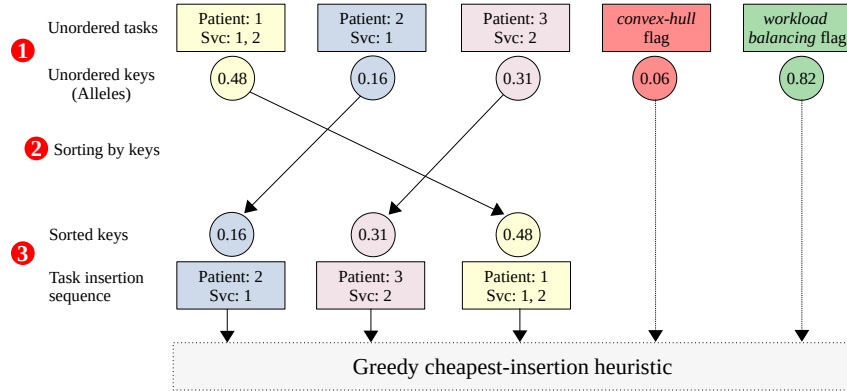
1 Unordered tasks

Patient: 1
Svc: 1, 2

Patient: 2
Svc: 1

Patient: 3
Svc: 2

*convex-hull* flag

*workload balancing* flag

Unordered keys (Alleles)

0.48

0.16

0.31

0.06

0.82

2 Sorting by keys

3 Sorted keys

0.16

0.31

0.48

Task insertion sequence

Patient: 2
Svc: 1

Patient: 3
Svc: 2

Patient: 1
Svc: 1, 2

Greedy cheapest-insertion heuristic